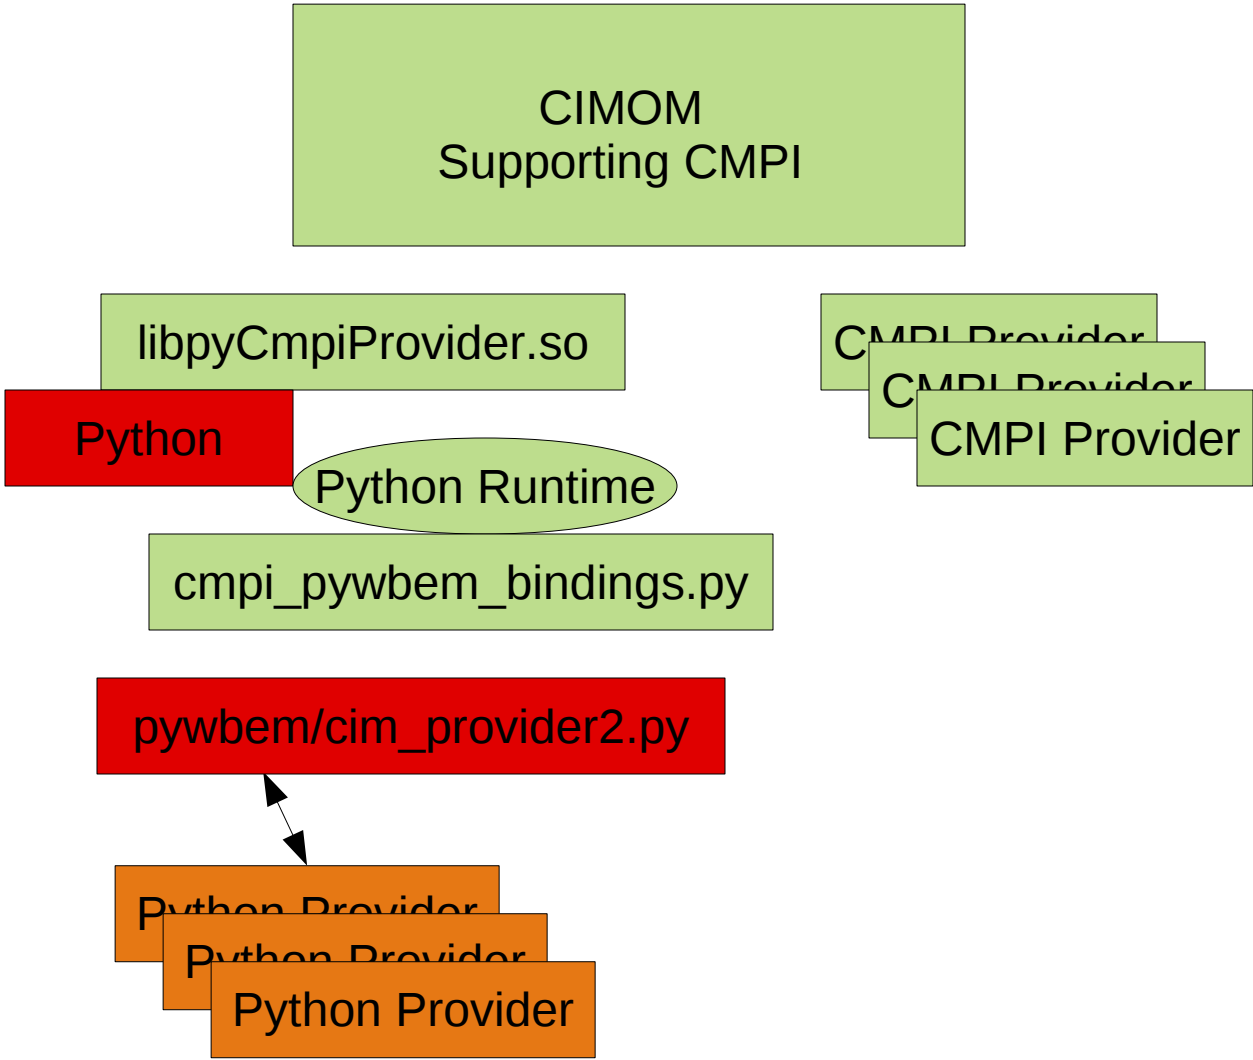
CIMOM
Supporting CMPI

libpyCmpiProvider.so

Python

Python Runtime

cmpi_pywbem_bindings.py

CMPI Provider

CMPI Provider

CMPI Provider

pywbem/cim_provider2.py

Python Provider

Python Provider

Python Provider